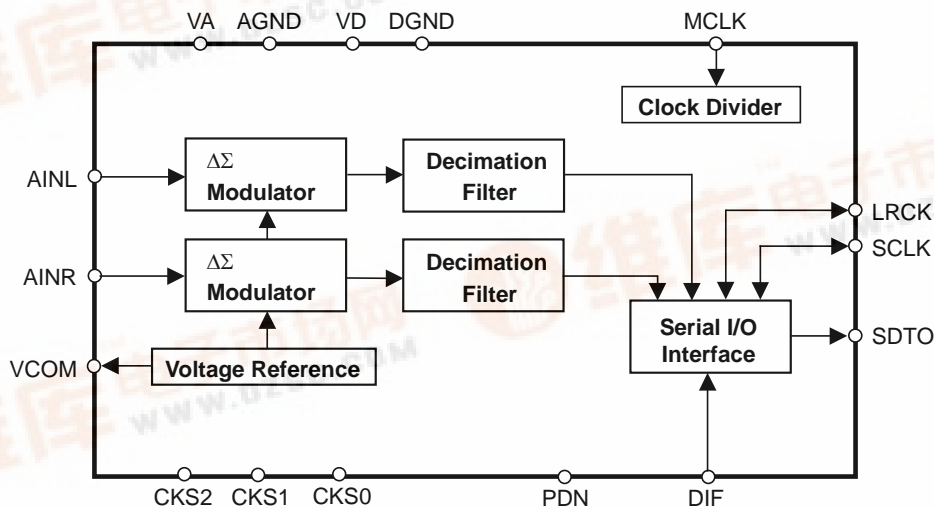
VA AGND VD DGND

MCLK

Clock Divider

AINL

$\Delta\Sigma$
Modulator

Decimation Filter

AINR

$\Delta\Sigma$
Modulator

Decimation Filter

LRCK

SCLK

Serial I/O Interface

SDTO

VCOM

Voltage Reference

CKS2 CKS1 CKS0

PDN

DIF